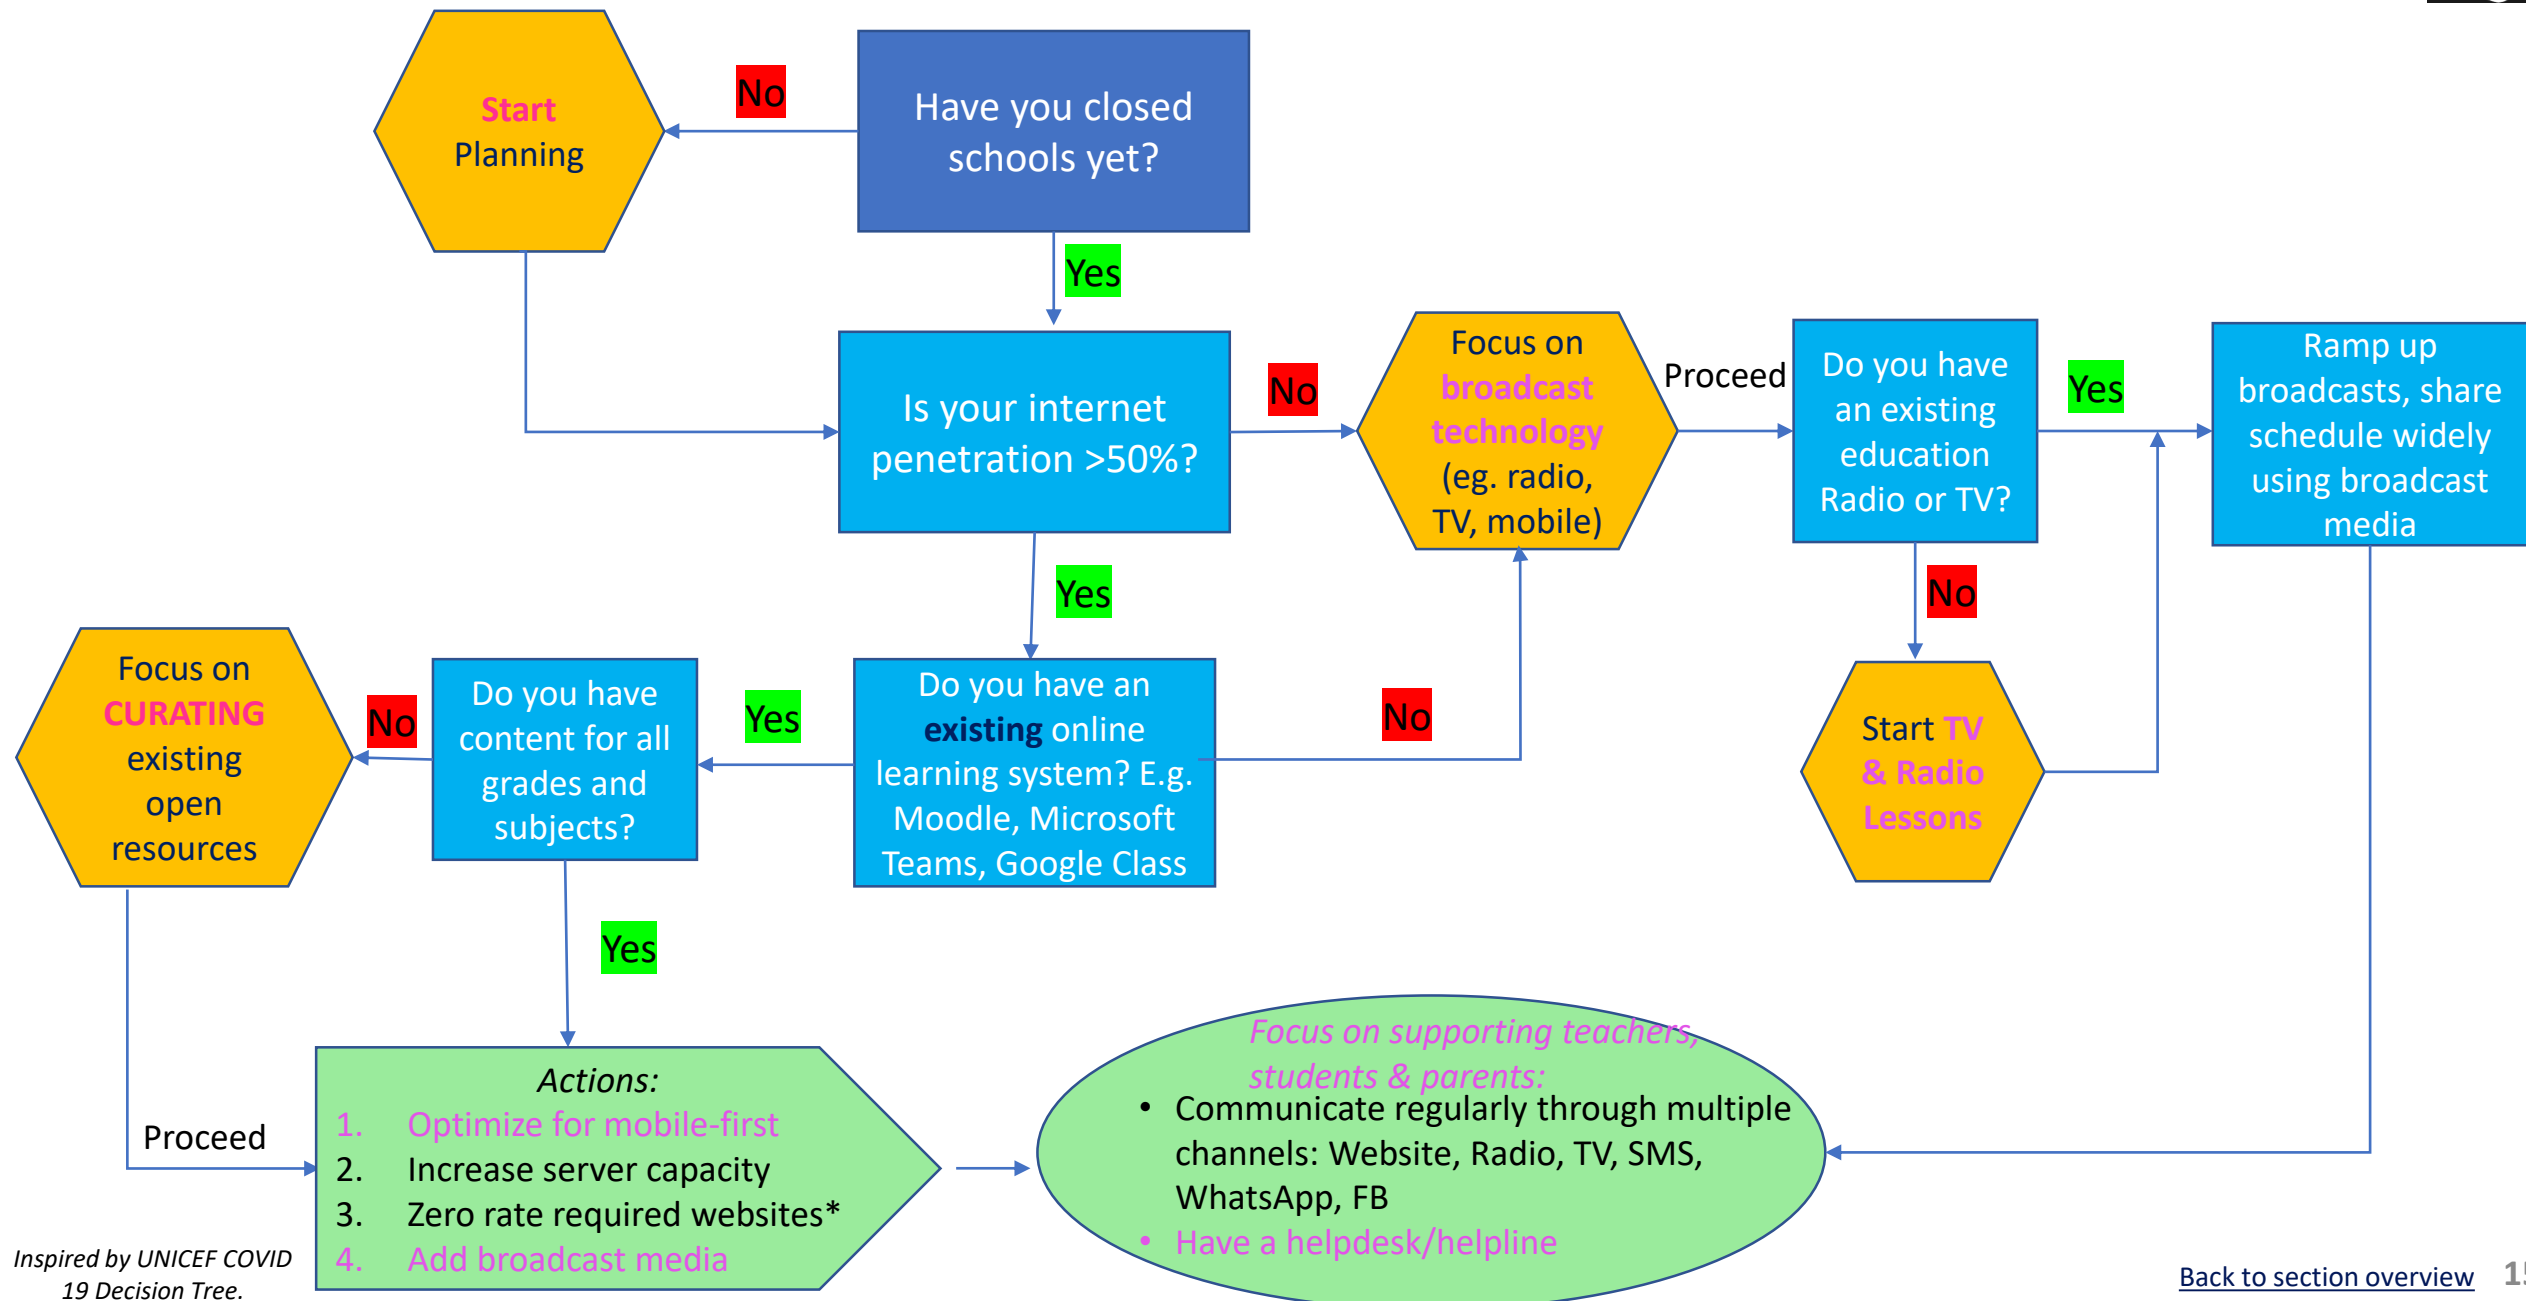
Start Planning

No

Have you closed schools yet?

Yes

Is your internet penetration >50%?

No

Focus on broadcast technology (eg. radio, TV, mobile)

Proceed

Do you have an existing education Radio or TV?

Yes

Ramp up broadcasts, share schedule widely using broadcast media

No

Start TV & Radio Lessons

Yes

Focus on CURATING existing open resources

No

Do you have content for all grades and subjects?

Yes

Do you have an existing online learning system? E.g. Moodle, Microsoft Teams, Google Class

No

Yes

Proceed

Actions:
1. Optimize for mobile-first
2. Increase server capacity
3. Zero rate required websites*
4. Add broadcast media

Focus on supporting teachers, students & parents:
• Communicate regularly through multiple channels: Website, Radio, TV, SMS, WhatsApp, FB
• Have a helpdesk/helpline

Inspired by UNICEF COVID 19 Decision Tree.

Back to section overview

1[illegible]